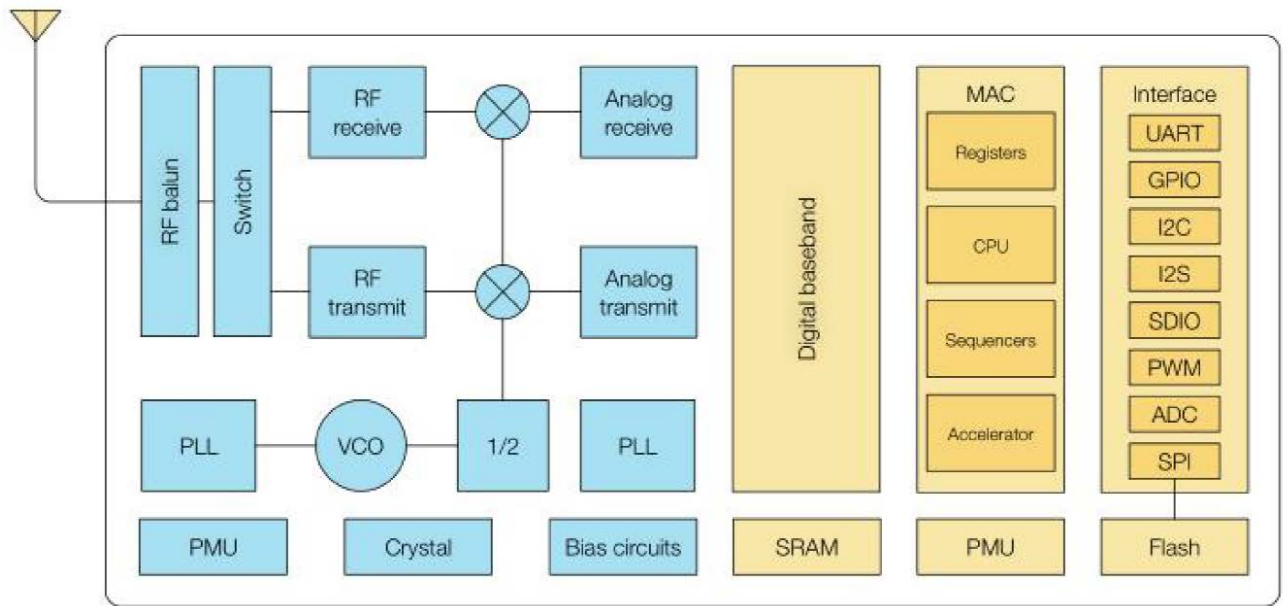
RF balun

Switch

RF receive

Analog receive

RF transmit

Analog transmit

PLL

VCO

1/2

PLL

PMU

Crystal

Bias circuits

Digital baseband

SRAM

MAC

Registers

CPU

Sequencers

Accelerator

PMU

Interface

UART

GPIO

I2C

I2S

SDIO

PWM

ADC

SPI

Flash